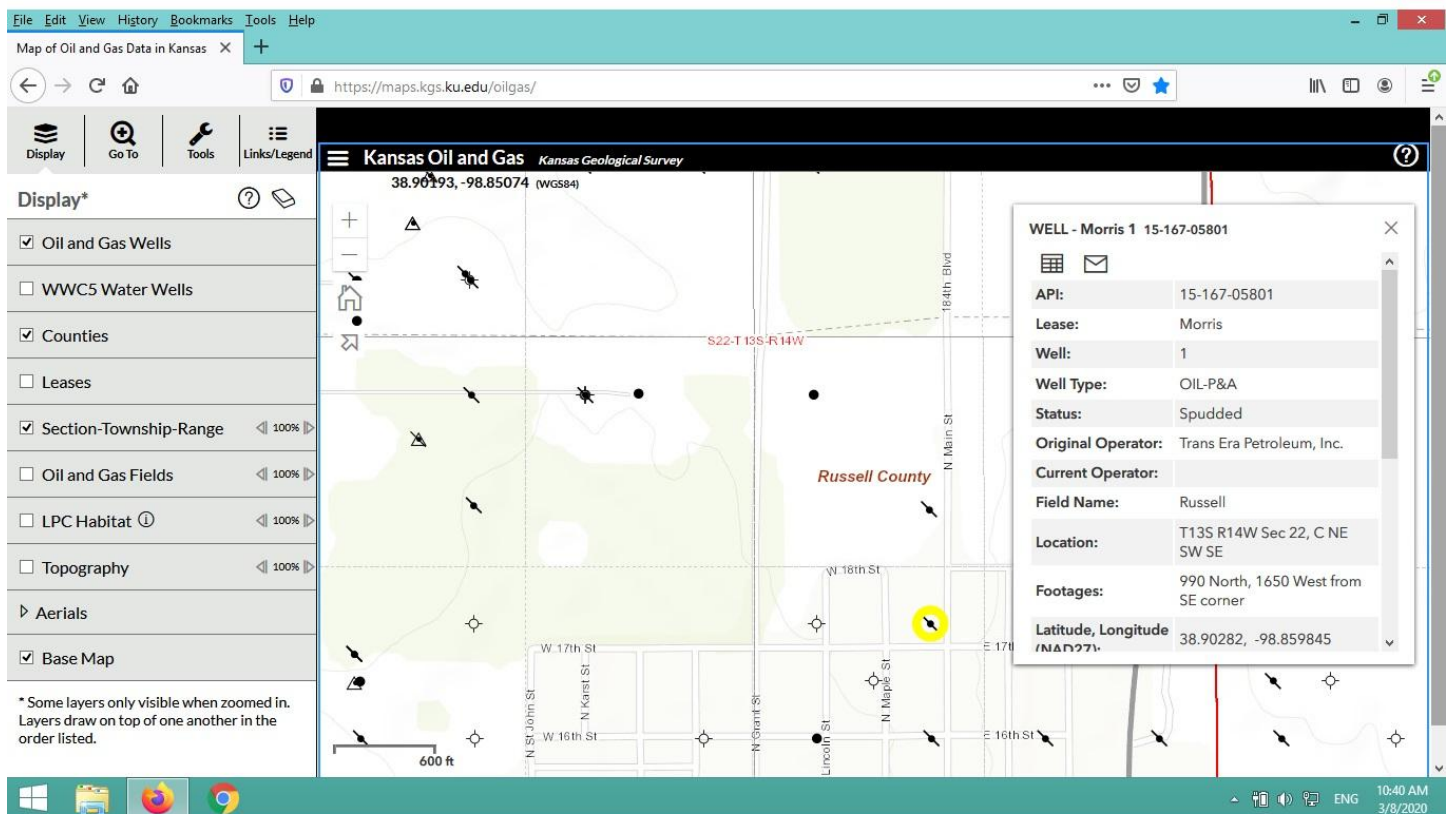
File Edit View History Bookmarks Tools Help

Map of Oil and Gas Data in Kansas ×

https://maps.kgs.ku.edu/oilgas/

Display Go To Tools Links/Legend

Kansas Oil and Gas Kansas Geological Survey

38.90193, -98.85074 (WGS84)

Display*

☑ Oil and Gas Wells

☐ WWC5 Water Wells

☑ Counties

☐ Leases

☑ Section-Township-Range 100%

☐ Oil and Gas Fields 100%

☐ LPC Habitat ⓘ 100%

☐ Topography 100%

▷ Aerials

☑ Base Map

* Some layers only visible when zoomed in. Layers draw on top of one another in the order listed.

S22-T13S-R14W

184th Blvd

N Main St

Russell County

W 18th St

W 17th St

E 17th

N Karst St

N St John St

N Grant St

N Maple St

Lincoln St

W 16th St

E 16th St

600 ft

WELL - Morris 1 15-167-05801

| | |
|---|---|
| API: | 15-167-05801 |
| Lease: | Morris |
| Well: | 1 |
| Well Type: | OIL-P&A |
| Status: | Spudded |
| Original Operator: | Trans Era Petroleum, Inc. |
| Current Operator: | |
| Field Name: | Russell |
| Location: | T13S R14W Sec 22, C NE SW SE |
| Footages: | 990 North, 1650 West from SE corner |
| Latitude, Longitude (NAD27): | 38.90282, -98.859845 |

ENG 10:40 AM 3/8/2020